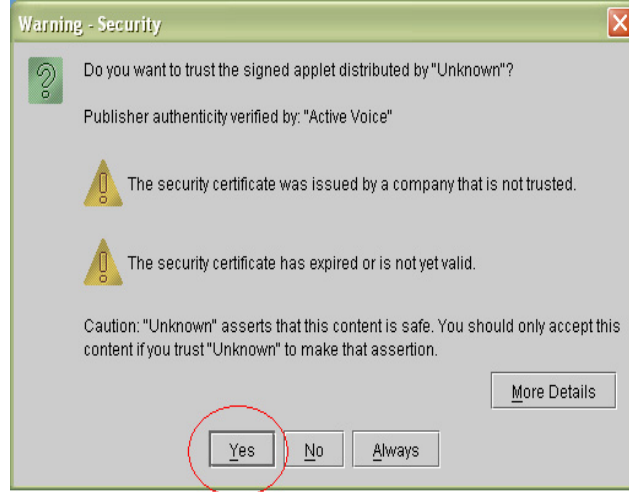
Warning - Security

Do you want to trust the signed applet distributed by "Unknown"?

Publisher authenticity verified by: "Active Voice"

The security certificate was issued by a company that is not trusted.

The security certificate has expired or is not yet valid.

Caution: "Unknown" asserts that this content is safe. You should only accept this content if you trust "Unknown" to make that assertion.

More Details

Yes

No

Always